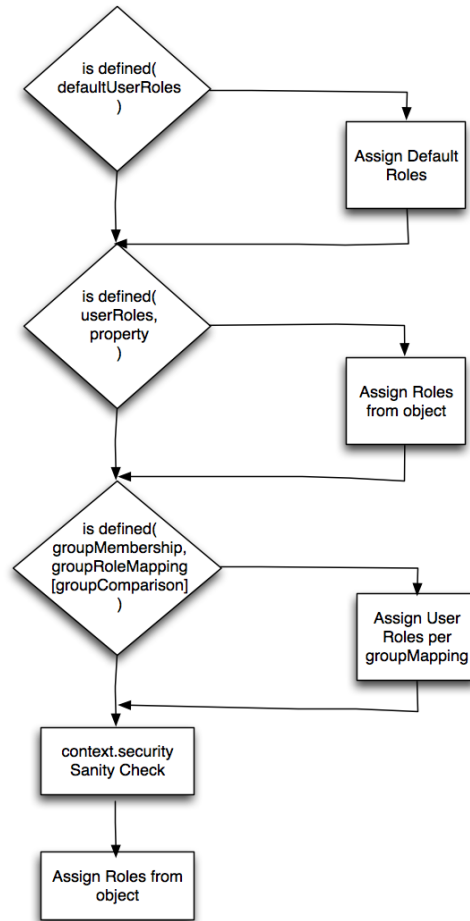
is defined(
defaultUserRoles
)

Assign Default Roles

is defined(
userRoles,
property
)

Assign Roles from object

is defined(
groupMembership,
groupRoleMapping
[groupComparison]
)

Assign User Roles per groupMapping

context.security Sanity Check

Assign Roles from object